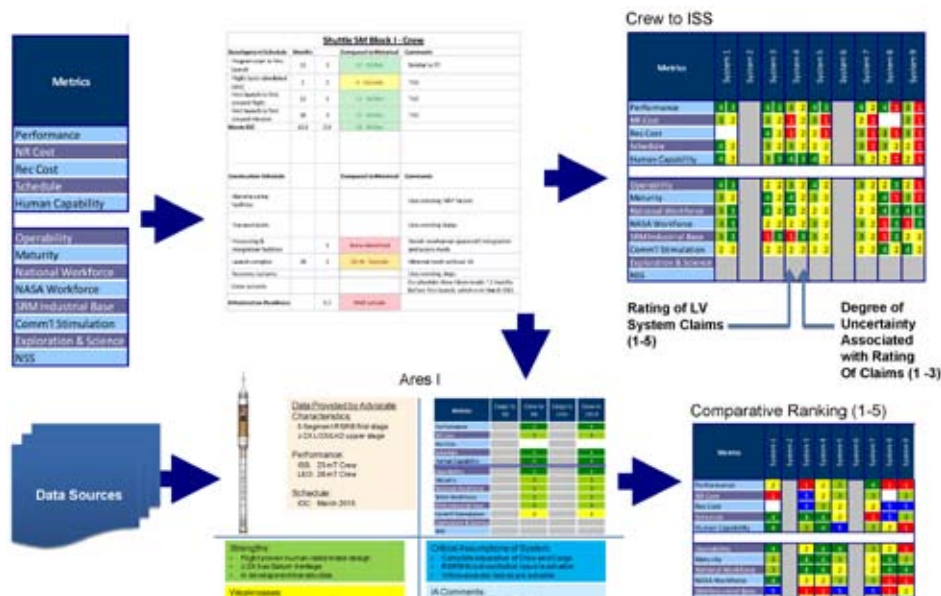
Metrics

Performance
NR Cost
Rec Cost
Schedule
Human Capability

Operability
Maturity
National Workforce
NASA Workforce
SRM Industrial Base
Comm'l Stimulation
Exploration & Science
NSS

Shuttle SM Block I - Crew

Crew to ISS

| Metrics | System 1 | System 2 | System 3 | System 4 | System 5 | System 6 | System 7 | System 8 | System 9 |
|---|---|---|---|---|---|---|---|---|---|
| Performance | | | | | | | | | |
| NR Cost | | | | | | | | | |
| Rec Cost | | | | | | | | | |
| Schedule | | | | | | | | | |
| Human Capability | | | | | | | | | |
| Operability | | | | | | | | | |
| Maturity | | | | | | | | | |
| National Workforce | | | | | | | | | |
| NASA Workforce | | | | | | | | | |
| SRM Industrial Base | | | | | | | | | |
| Comm'l Stimulation | | | | | | | | | |
| Exploration & Science | | | | | | | | | |
| NSS | | | | | | | | | |

Rating of LV System Claims (1-5)

Degree of Uncertainty Associated with Rating Of Claims (1 -3)

Ares I

Data Provided by Advocate
Characteristics:
5 Segment RSRB first stage
J-2X LOX/LH2 upper stage

Performance:
ISS: 25mT Crew
LEO: 26mT Crew

Schedule:
IOC: March 2015

Strengths

Weaknesses

Critical Assumptions of System

IA Comments

Data Sources

Comparative Ranking (1-5)

Metrics
Performance
NR Cost
Rec Cost
Schedule
Human Capability
Operability
Maturity
National Workforce
NASA Workforce